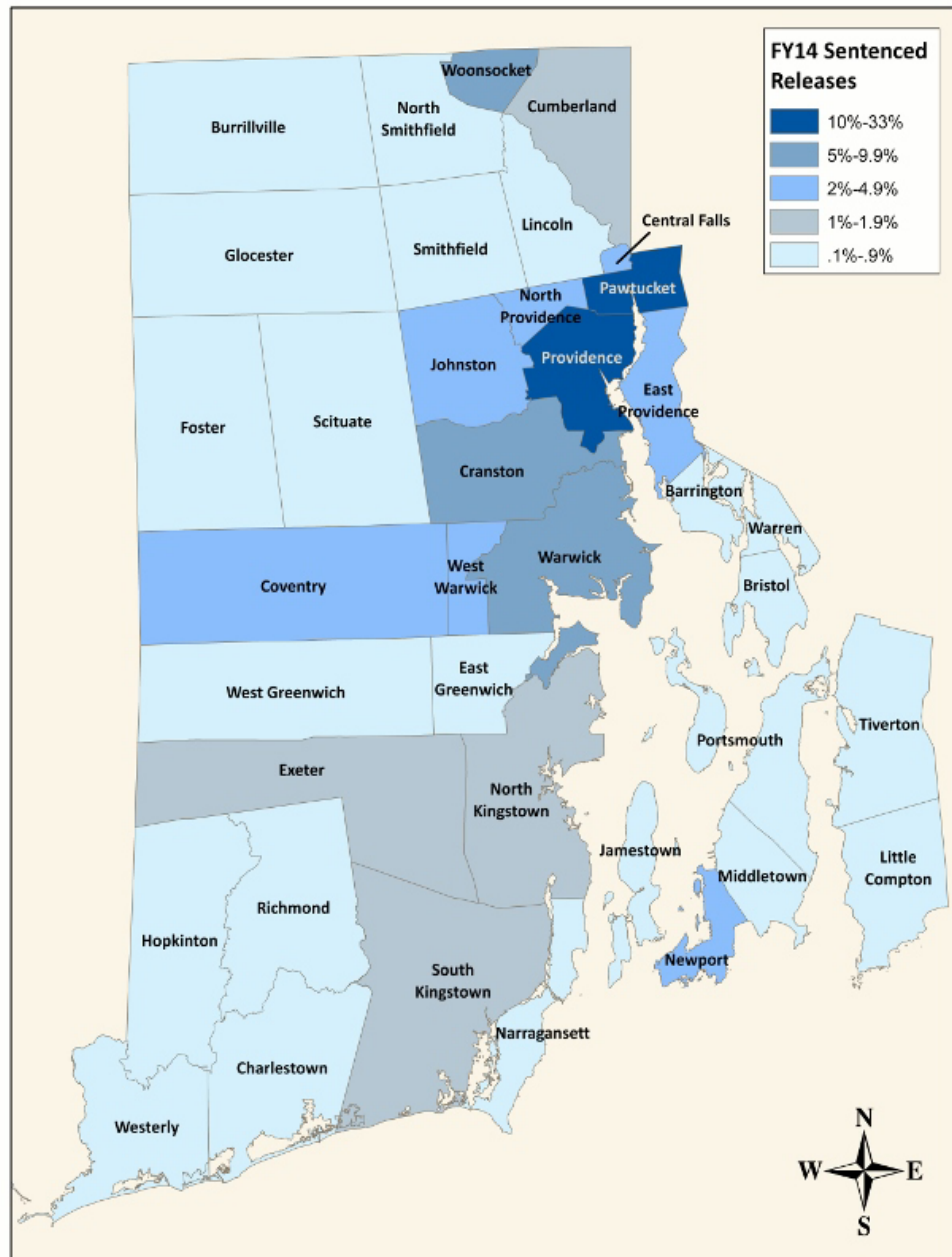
FY14 Sentenced Releases

10%-33%
5%-9.9%
2%-4.9%
1%-1.9%
.1%-.9%

Woonsocket
North Smithfield
Cumberland
Burrillville
Lincoln
Central Falls
Glocester
Smithfield
Pawtucket
North Providence
Providence
Johnston
East Providence
Foster
Scituate
Cranston
Barrington
Warren
Warwick
West Warwick
Coventry
Bristol
West Greenwich
East Greenwich
Portsmouth
Tiverton
Exeter
North Kingstown
Jamestown
Middletown
Little Compton
Richmond
Hopkinton
South Kingstown
Newport
Narragansett
Charlestown
Westerly

N
W
E
S